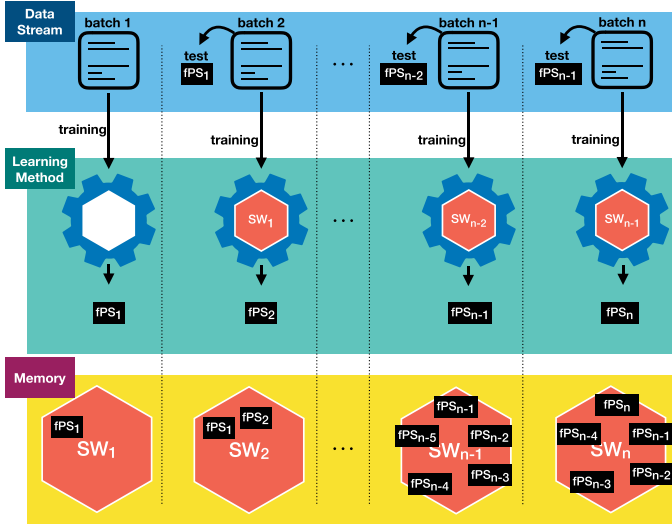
Data Stream

batch 1

batch 2

test

$fPS_1$

...

batch n-1

test

$fPS_{n-2}$

batch n

test

$fPS_{n-1}$

training

training

training

training

Learning Method

$SW_1$

...

$SW_{n-2}$

$SW_{n-1}$

$fPS_1$

$fPS_2$

$fPS_{n-1}$

$fPS_n$

Memory

$fPS_1$

$SW_1$

$fPS_1$

$fPS_2$

$SW_2$

...

$fPS_{n-1}$

$fPS_{n-5}$

$fPS_{n-2}$

$SW_{n-1}$

$fPS_{n-4}$

$fPS_{n-3}$

$fPS_n$

$fPS_{n-4}$

$fPS_{n-1}$

$SW_n$

$fPS_{n-3}$

$fPS_{n-2}$